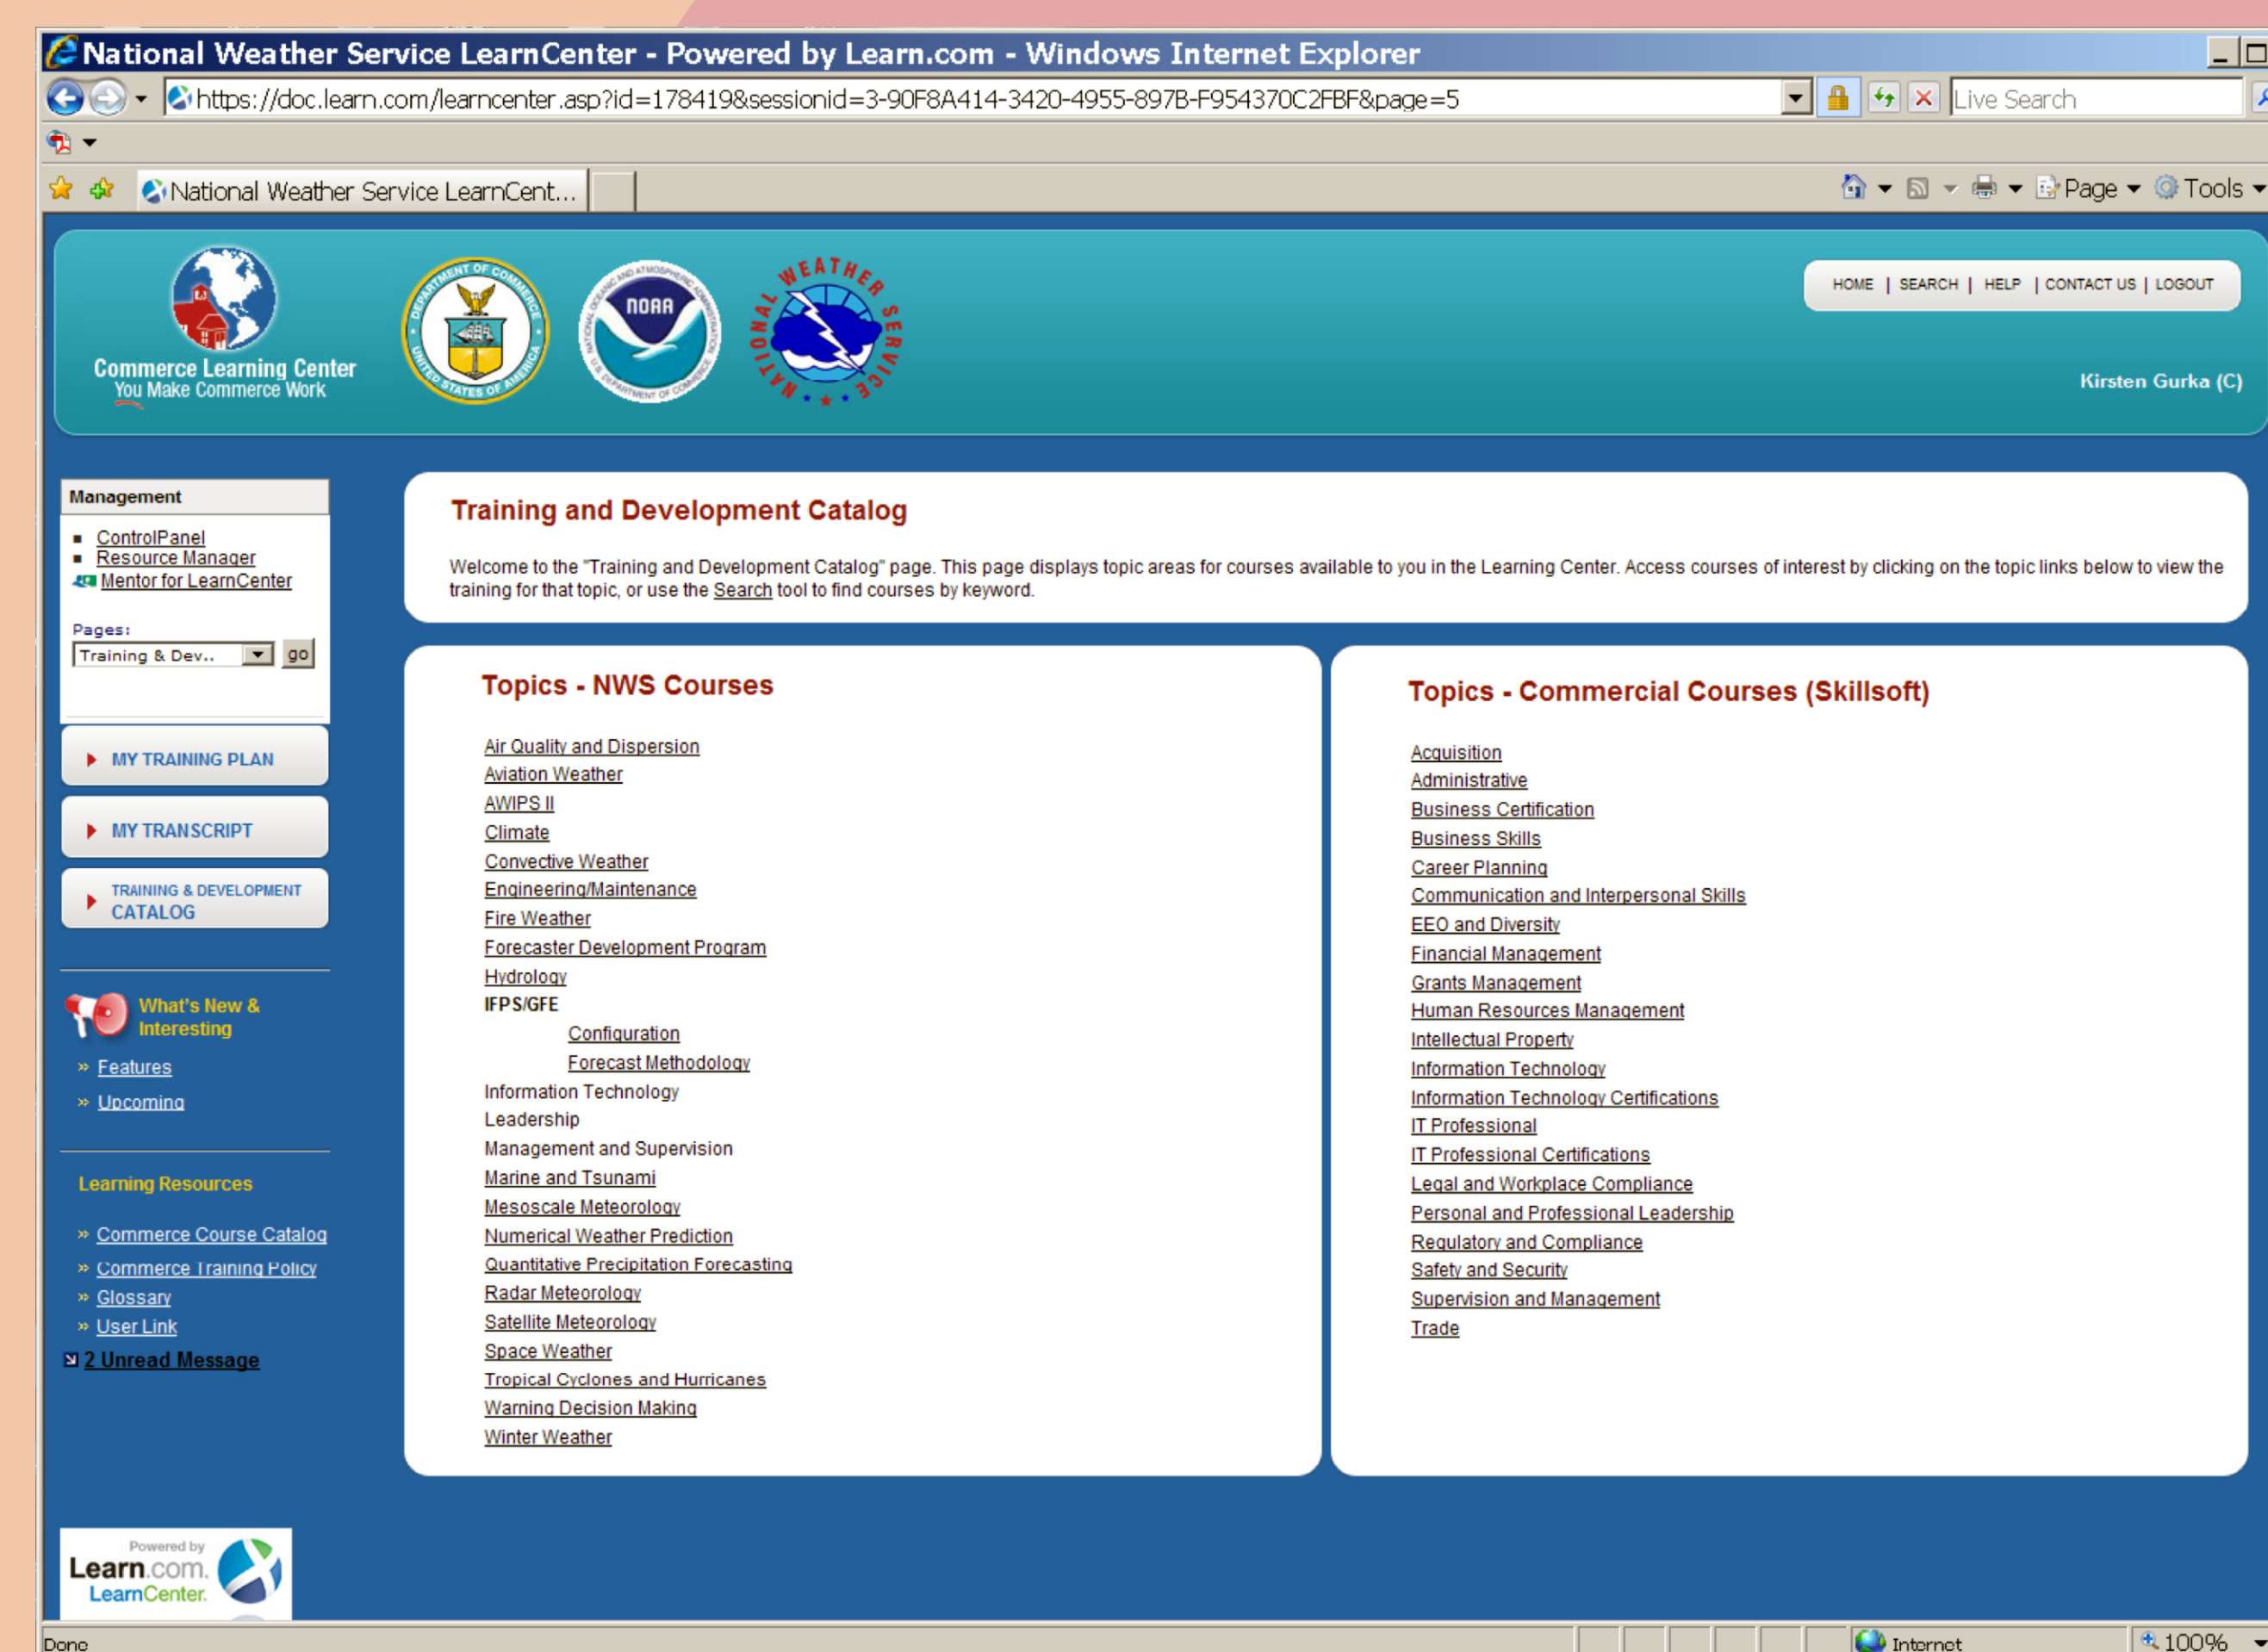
National Weather Service LearnCenter - Powered by Learn.com - Windows Internet Explorer

https://doc.learn.com/learncenter.asp?id=178419&sessionid=3-90F8A414-3420-4955-897B-F954370C2FBF&page=5

Live Search

National Weather Service LearnCent...

Page Tools

Commerce Learning Center
You Make Commerce Work

DEPARTMENT OF COMMERCE UNITED STATES OF AMERICA

NOAA NATIONAL OCEANIC AND ATMOSPHERIC ADMINISTRATION U.S. DEPARTMENT OF COMMERCE

NATIONAL WEATHER SERVICE

HOME | SEARCH | HELP | CONTACT US | LOGOUT

Kirsten Gurka (C)

Management

ControlPanel
Resource Manager
Mentor for LearnCenter

Pages:
Training & Dev.. go

MY TRAINING PLAN

MY TRANSCRIPT

TRAINING & DEVELOPMENT CATALOG

What's New & Interesting

» Features
» Upcoming

Learning Resources

» Commerce Course Catalog
» Commerce Training Policy
» Glossary
» User Link

2 Unread Message

Training and Development Catalog

Welcome to the "Training and Development Catalog" page. This page displays topic areas for courses available to you in the Learning Center. Access courses of interest by clicking on the topic links below to view the training for that topic, or use the Search tool to find courses by keyword.

Topics - NWS Courses

Air Quality and Dispersion
Aviation Weather
AWIPS II
Climate
Convective Weather
Engineering/Maintenance
Fire Weather
Forecaster Development Program
Hydrology
IFPS/GFE
Configuration
Forecast Methodology
Information Technology
Leadership
Management and Supervision
Marine and Tsunami
Mesoscale Meteorology
Numerical Weather Prediction
Quantitative Precipitation Forecasting
Radar Meteorology
Satellite Meteorology
Space Weather
Tropical Cyclones and Hurricanes
Warning Decision Making
Winter Weather

Topics - Commercial Courses (Skillsoft)

Acquisition
Administrative
Business Certification
Business Skills
Career Planning
Communication and Interpersonal Skills
EEO and Diversity
Financial Management
Grants Management
Human Resources Management
Intellectual Property
Information Technology
Information Technology Certifications
IT Professional
IT Professional Certifications
Legal and Workplace Compliance
Personal and Professional Leadership
Regulatory and Compliance
Safety and Security
Supervision and Management
Trade

Powered by
Learn.com
LearnCenter.

Done

Internet

100%